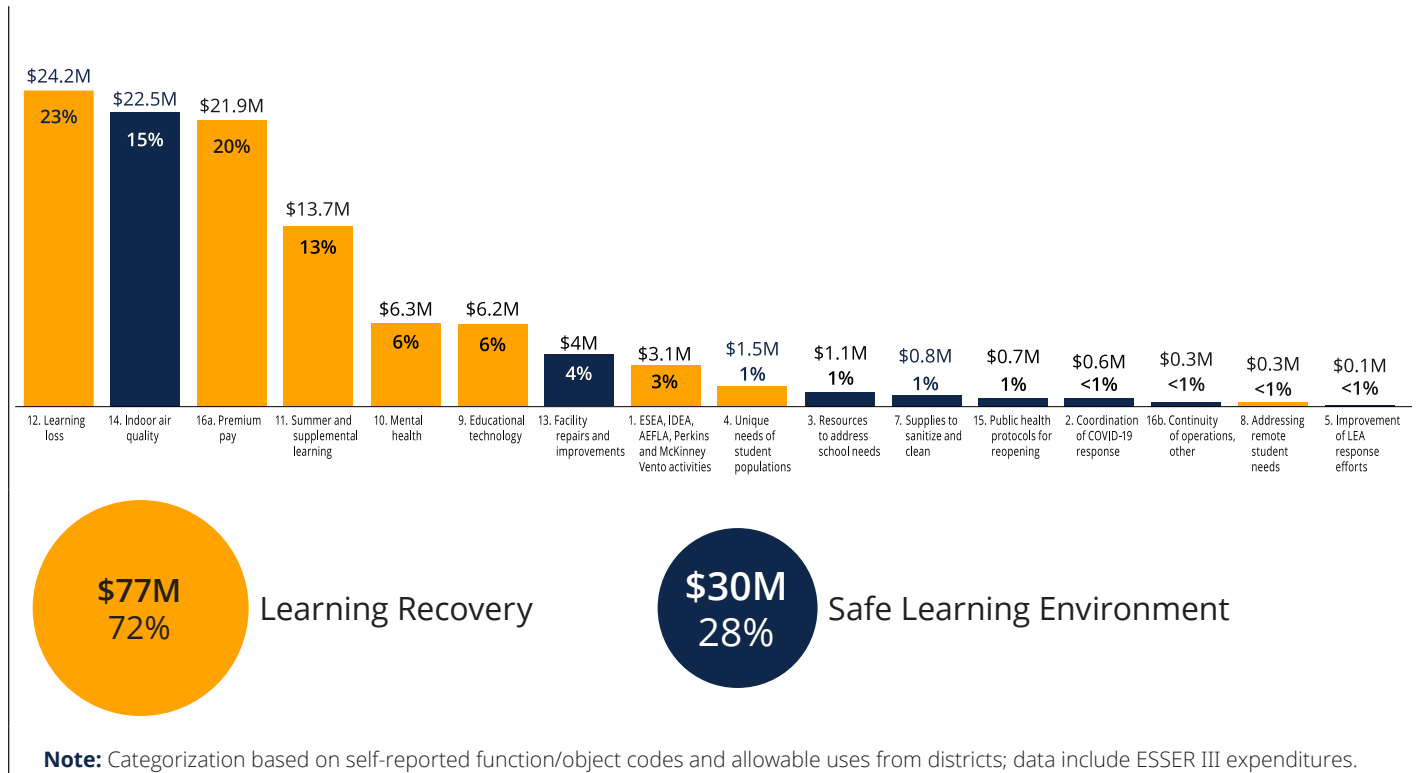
$24.2M
23%
12. Learning loss

$22.5M
15%
14. Indoor air quality

$21.9M
20%
16a. Premium pay

$13.7M
13%
11. Summer and supplemental learning

$6.3M
6%
10. Mental health

$6.2M
6%
9. Educational technology

$4M
4%
13. Facility repairs and improvements

$3.1M
3%
1. ESEA, IDEA, AEFLA, Perkins and McKinney Vento activities

$1.5M
1%
4. Unique needs of student populations

$1.1M
1%
3. Resources to address school needs

$0.8M
1%
7. Supplies to sanitize and clean

$0.7M
1%
15. Public health protocols for reopening

$0.6M
<1%
2. Coordination of COVID-19 response

$0.3M
<1%
16b. Continuity of operations, other

$0.3M
<1%
8. Addressing remote student needs

$0.1M
<1%
5. Improvement of LEA response efforts

$77M
72%
Learning Recovery

$30M
28%
Safe Learning Environment

**Note:** Categorization based on self-reported function/object codes and allowable uses from districts; data include ESSER III expenditures.